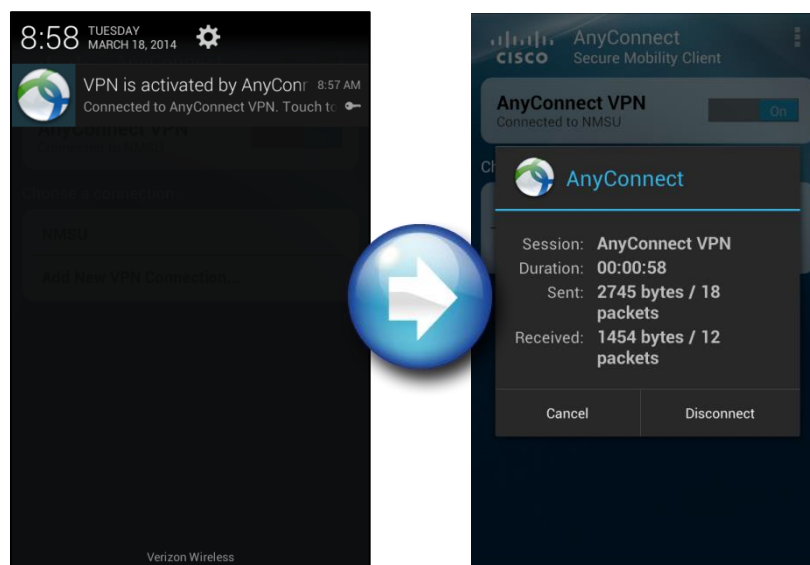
8:58 TUESDAY MARCH 18, 2014

VPN is activated by AnyConn 8:57 AM
Connected to AnyConnect VPN. Touch to

AnyConnect VPN

Choose a connection

NMSU

Add New VPN Connection...

Verizon Wireless

CISCO AnyConnect Secure Mobility Client

AnyConnect VPN
Connected to NMSU
On

Ch

AnyConnect

Session: AnyConnect VPN
Duration: 00:00:58
Sent: 2745 bytes / 18 packets
Received: 1454 bytes / 12 packets

Cancel
Disconnect